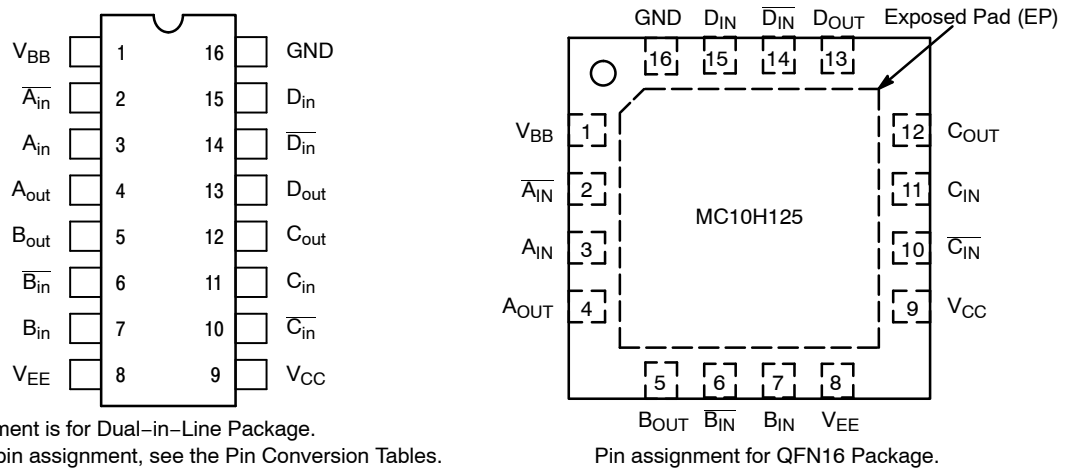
$V_{BB}$ 1
$\overline{A_{in}}$ 2
$A_{in}$ 3
$A_{out}$ 4
$B_{out}$ 5
$\overline{B_{in}}$ 6
$B_{in}$ 7
$V_{EE}$ 8

16 GND
15 $D_{in}$
14 $\overline{D_{in}}$
13 $D_{out}$
12 $C_{out}$
11 $C_{in}$
10 $\overline{C_{in}}$
9 $V_{CC}$

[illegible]ment is for Dual−in−Line Package.
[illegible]pin assignment, see the Pin Conversion Tables.

GND $D_{IN}$ $\overline{D_{IN}}$ $D_{OUT}$ Exposed Pad (EP)
16 15 14 13

$V_{BB}$ 1
$\overline{A_{IN}}$ 2
$A_{IN}$ 3
$A_{OUT}$ 4

MC10H125

12 $C_{OUT}$
11 $C_{IN}$
10 $\overline{C_{IN}}$
9 $V_{CC}$

5 6 7 8
$B_{OUT}$ $\overline{B_{IN}}$ $B_{IN}$ $V_{EE}$

Pin assignment for QFN16 Package.